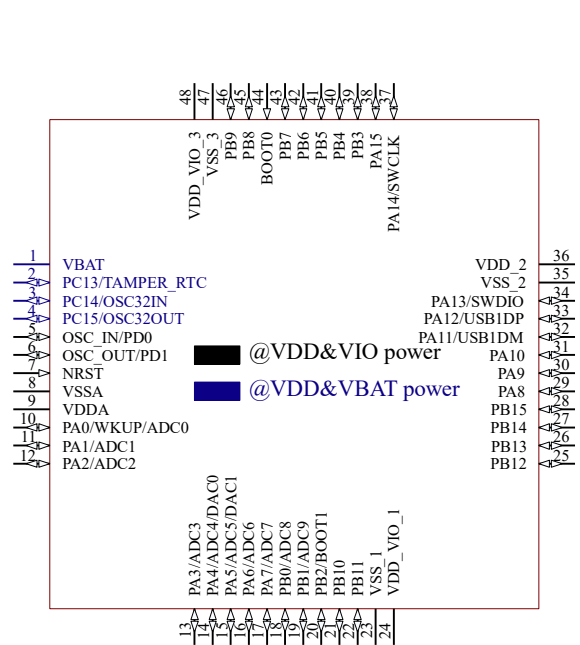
48 47 46 45 44 43 42 41 40 39 38 37

VDD_VIO_3
VSS_3
PB9
PB8
BOOT0
PB7
PB6
PB5
PB4
PB3
PA15
PA14/SWCLK

1 VBAT
2 PC13/TAMPER_RTC
3 PC14/OSC32IN
4 PC15/OSC32OUT
5 OSC_IN/PD0
6 OSC_OUT/PD1
7 NRST
8 VSSA
9 VDDA
10 PA0/WKUP/ADC0
11 PA1/ADC1
12 PA2/ADC2

@VDD&VIO power
@VDD&VBAT power

VDD_2 36
VSS_2 35
PA13/SWDIO 34
PA12/USB1DP 33
PA11/USB1DM 32
PA10 31
PA9 30
PA8 29
PB15 28
PB14 27
PB13 26
PB12 25

PA3/ADC3
PA4/ADC4/DAC0
PA5/ADC5/DAC1
PA6/ADC6
PA7/ADC7
PB0/ADC8
PB1/ADC9
PB2/BOOT1
PB10
PB11
VSS_1
VDD_VIO_1

13 14 15 16 17 18 19 20 21 22 23 24